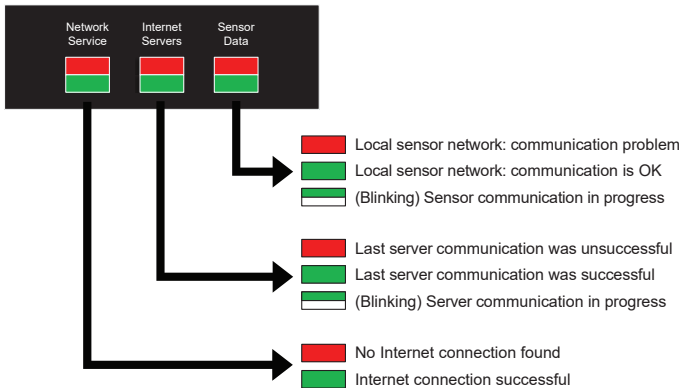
Network Service

Internet Servers

Sensor Data

Local sensor network: communication problem

Local sensor network: communication is OK

(Blinking) Sensor communication in progress

Last server communication was unsuccessful

Last server communication was successful

(Blinking) Server communication in progress

No Internet connection found

Internet connection successful